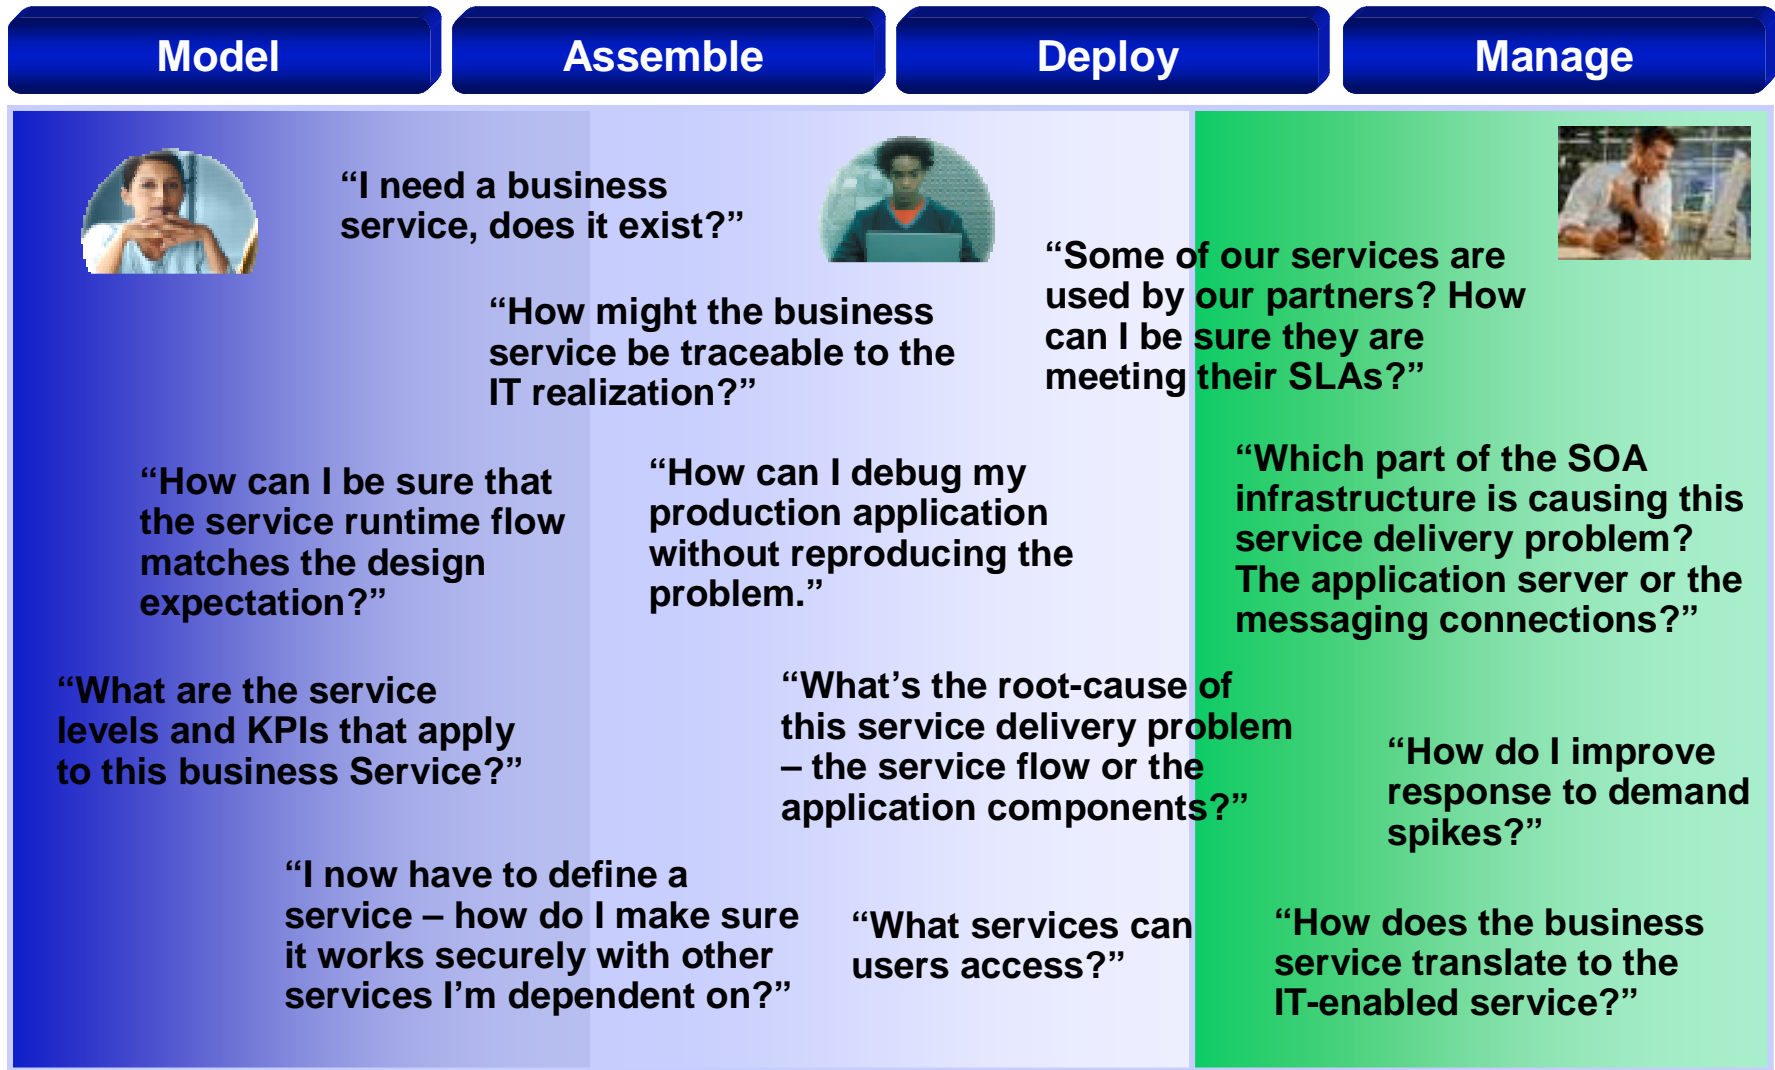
Model

Assemble

Deploy

Manage

“I need a business service, does it exist?”

“How might the business service be traceable to the IT realization?”

“Some of our services are used by our partners? How can I be sure they are meeting their SLAs?”

“How can I be sure that the service runtime flow matches the design expectation?”

“How can I debug my production application without reproducing the problem.”

“Which part of the SOA infrastructure is causing this service delivery problem? The application server or the messaging connections?”

“What are the service levels and KPIs that apply to this business Service?”

“What’s the root-cause of this service delivery problem – the service flow or the application components?”

“How do I improve response to demand spikes?”

“I now have to define a service – how do I make sure it works securely with other services I’m dependent on?”

“What services can users access?”

“How does the business service translate to the IT-enabled service?”